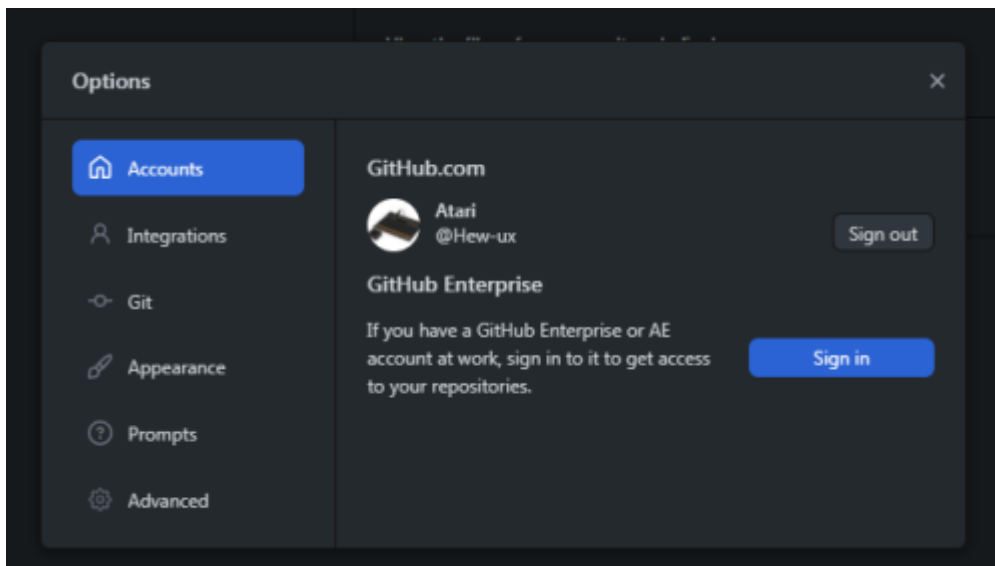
Options

×

Accounts

Integrations

Git

Appearance

Prompts

Advanced

GitHub.com

Atari
@Hew-ux

Sign out

GitHub Enterprise

If you have a GitHub Enterprise or AE account at work, sign in to it to get access to your repositories.

Sign in